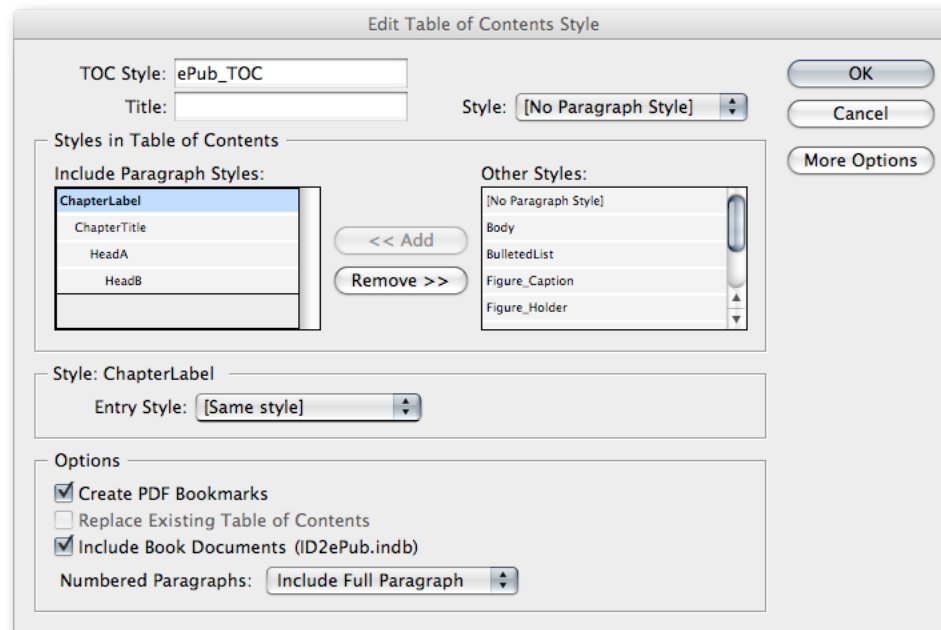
Edit Table of Contents Style

TOC Style: ePub_TOC

Title:

Style: [No Paragraph Style]

OK

Cancel

More Options

Styles in Table of Contents

Include Paragraph Styles:

ChapterLabel
ChapterTitle
HeadA
HeadB

<< Add

Remove >>

Other Styles:

[No Paragraph Style]
Body
BulletedList
Figure_Caption
Figure_Holder

Style: ChapterLabel

Entry Style: [Same style]

Options

Create PDF Bookmarks

Replace Existing Table of Contents

Include Book Documents (ID2ePub.indb)

Numbered Paragraphs: Include Full Paragraph